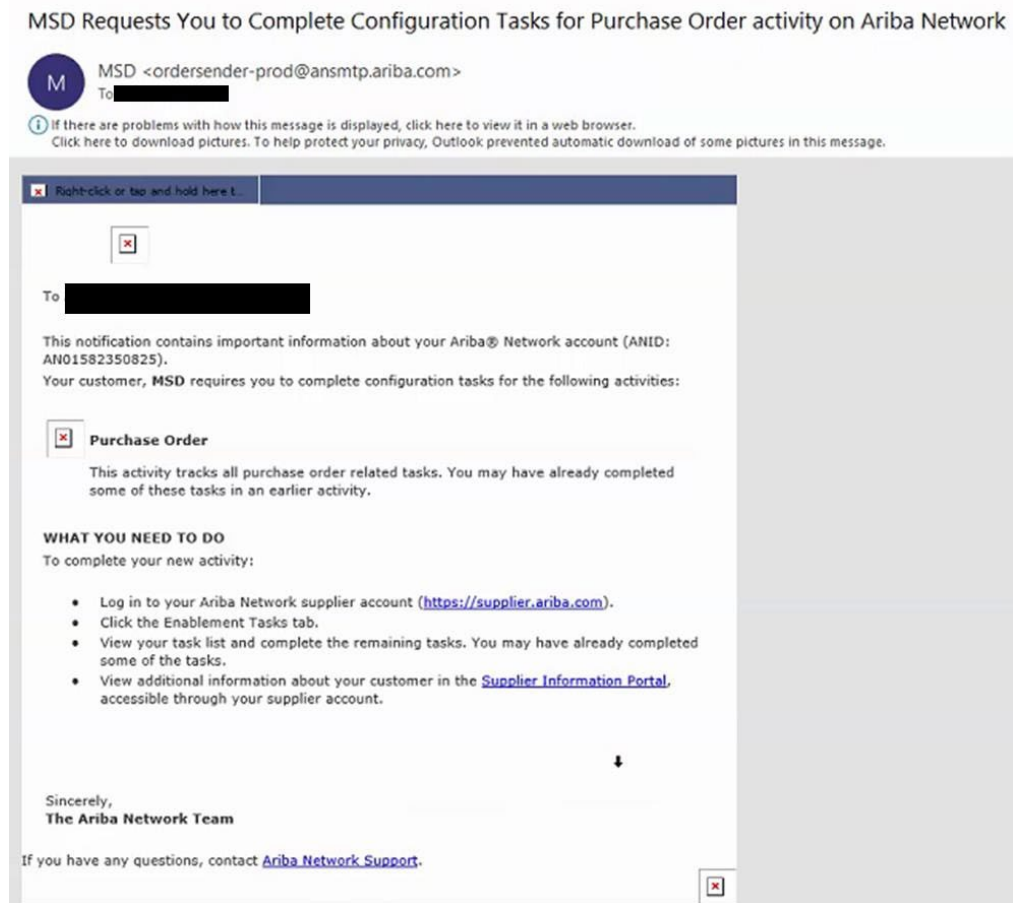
MSD Requests You to Complete Configuration Tasks for Purchase Order activity on Ariba Network

M

MSD <ordersender-prod@ansmtp.ariba.com>
To

If there are problems with how this message is displayed, click here to view it in a web browser.
Click here to download pictures. To help protect your privacy, Outlook prevented automatic download of some pictures in this message.

Right-click or tap and hold here t...

To

This notification contains important information about your Ariba® Network account (ANID: AN01582350825).
Your customer, **MSD** requires you to complete configuration tasks for the following activities:

**Purchase Order**

This activity tracks all purchase order related tasks. You may have already completed some of these tasks in an earlier activity.

**WHAT YOU NEED TO DO**
To complete your new activity:

- Log in to your Ariba Network supplier account (https://supplier.ariba.com).
- Click the Enablement Tasks tab.
- View your task list and complete the remaining tasks. You may have already completed some of the tasks.
- View additional information about your customer in the Supplier Information Portal, accessible through your supplier account.

Sincerely,
**The Ariba Network Team**

If you have any questions, contact Ariba Network Support.